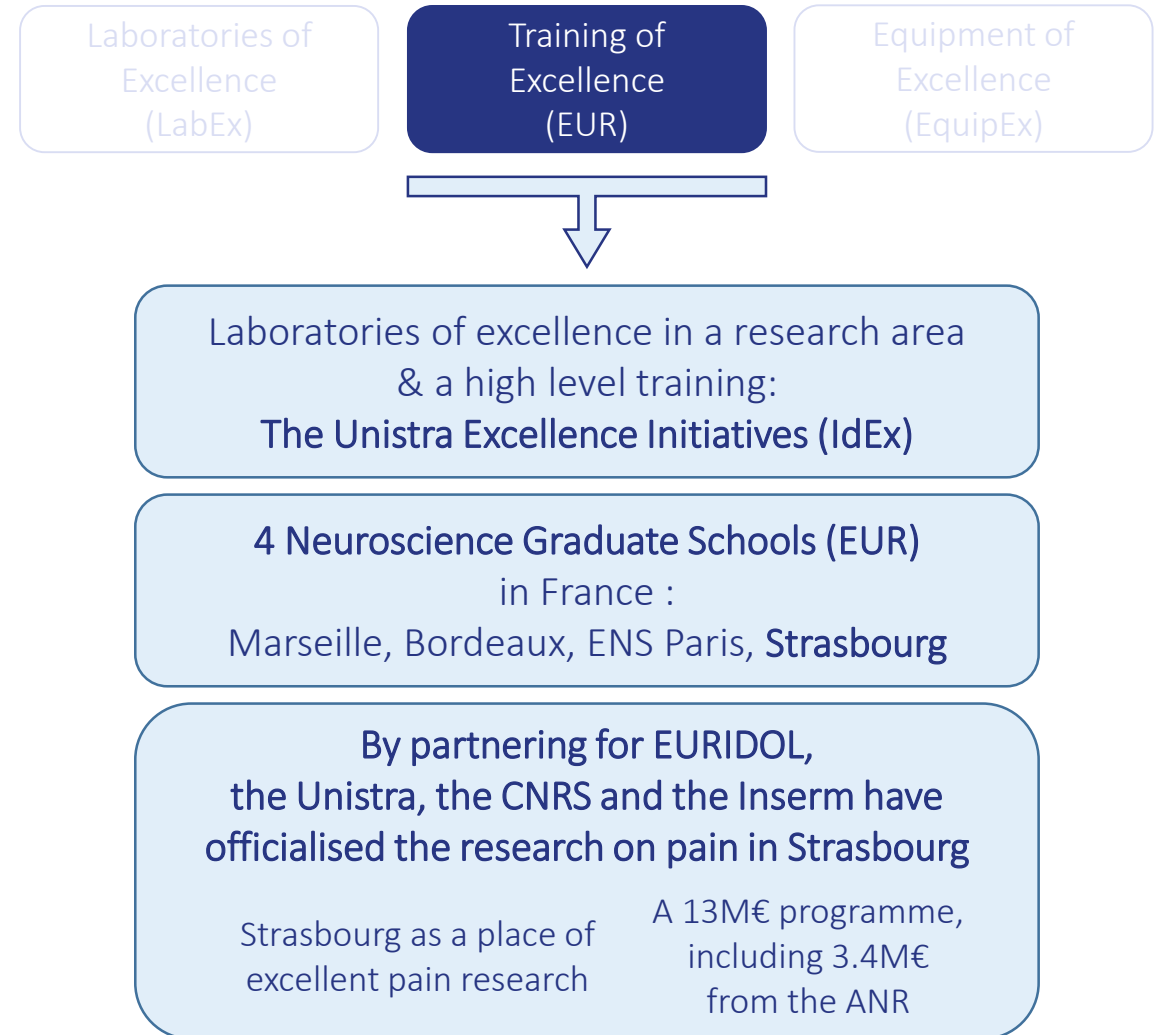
Laboratories of Excellence (LabEx)

Training of Excellence (EUR)

Equipment of Excellence (EquipEx)

Laboratories of excellence in a research area & a high level training:
The Unistra Excellence Initiatives (IdEx)

4 Neuroscience Graduate Schools (EUR) in France :
Marseille, Bordeaux, ENS Paris, Strasbourg

By partnering for EURIDOL, the Unistra, the CNRS and the Inserm have officialised the research on pain in Strasbourg

Strasbourg as a place of excellent pain research

A 13M€ programme, including 3.4M€ from the ANR